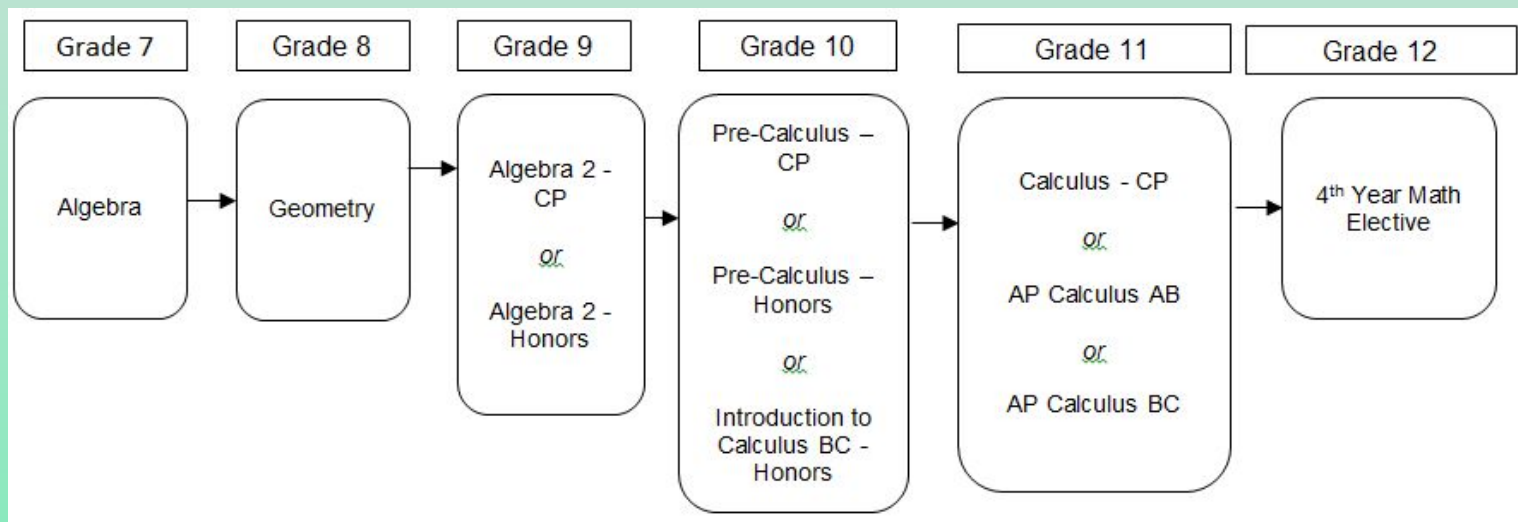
Grade 7

Algebra

Grade 8

Geometry

Grade 9

Algebra 2 - CP

or

Algebra 2 - Honors

Grade 10

Pre-Calculus – CP

or

Pre-Calculus – Honors

or

Introduction to Calculus BC - Honors

Grade 11

Calculus - CP

or

AP Calculus AB

or

AP Calculus BC

Grade 12

4$^{th}$ Year Math Elective